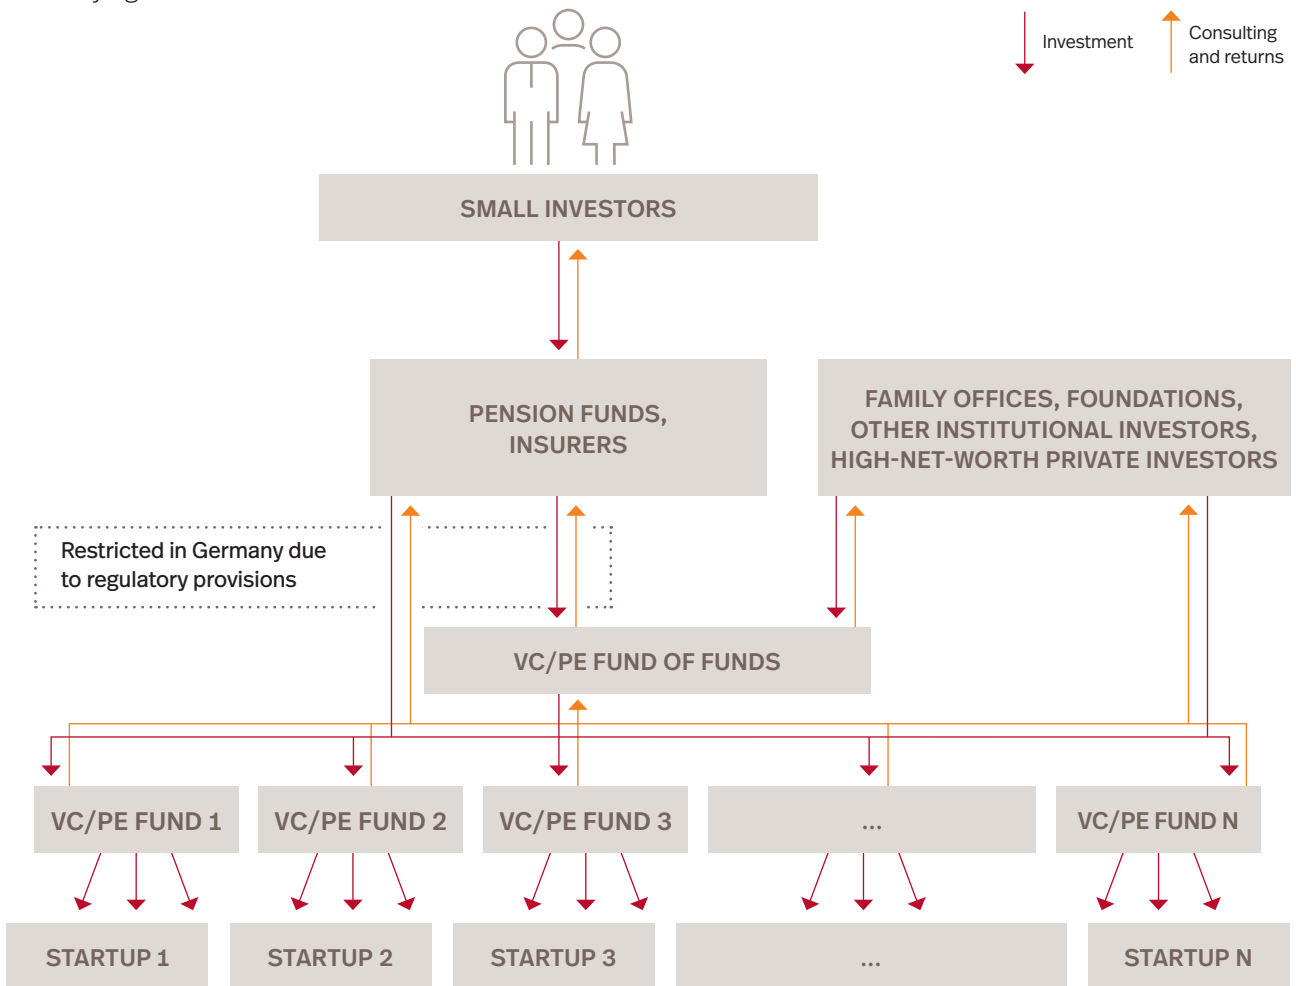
Investment

Consulting and returns

SMALL INVESTORS

PENSION FUNDS, INSURERS

FAMILY OFFICES, FOUNDATIONS, OTHER INSTITUTIONAL INVESTORS, HIGH-NET-WORTH PRIVATE INVESTORS

Restricted in Germany due to regulatory provisions

VC/PE FUND OF FUNDS

VC/PE FUND 1

VC/PE FUND 2

VC/PE FUND 3

...

VC/PE FUND N

STARTUP 1

STARTUP 2

STARTUP 3

...

STARTUP N